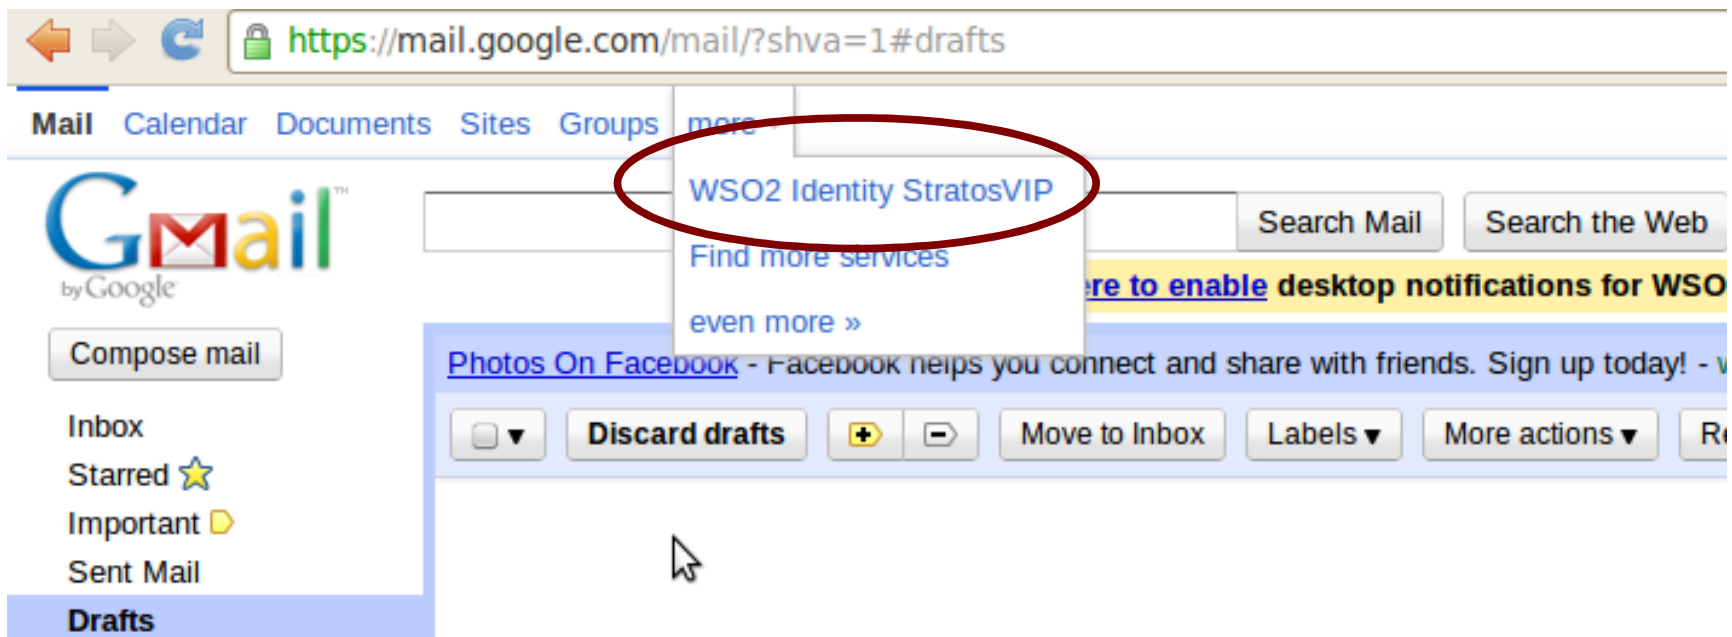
https://mail.google.com/mail/?shva=1#drafts

Mail Calendar Documents Sites Groups more ▾

WSO2 Identity StratosVIP

Find more services

even more »

Gmail™ by Google

Search Mail Search the Web

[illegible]re to enable desktop notifications for WSO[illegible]

Compose mail

Photos On Facebook - Facebook helps you connect and share with friends. Sign up today! - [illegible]

Discard drafts Move to Inbox Labels ▾ More actions ▾ Re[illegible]

Inbox
Starred
Important
Sent Mail
Drafts